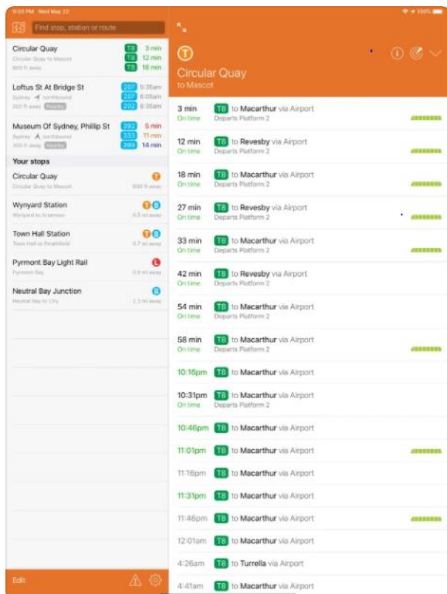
9:00 PM Wed May 22

100%

Find stop, station or route

Circular Quay
Circular Quay to Mascot
800 ft away
T8 3 min
T8 12 min
T8 18 min

Loftus St At Bridge St
Sydney northbound
320 ft away
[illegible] 5:36am
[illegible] 6:08am
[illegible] 6:38am

Museum Of Sydney, Phillip St
Sydney northbound
300 ft away
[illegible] 5 min
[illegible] 11 min
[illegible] 14 min

Your stops

Circular Quay
Circular Quay to Mascot
800 ft away

Wynyard Station
Wynyard to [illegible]
0.3 mi away

Town Hall Station
Town Hall to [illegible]
0.7 mi away

Pyrmont Bay Light Rail
Pyrmont Bay
0.9 mi away

Neutral Bay Junction
Neutral Bay to City
2.3 mi away

Edit

Circular Quay
to Mascot

3 min On time T8 to Macarthur via Airport Departs Platform 2
12 min On time T8 to Revesby via Airport Departs Platform 2
18 min On time T8 to Macarthur via Airport Departs Platform 2
27 min On time T8 to Revesby via Airport Departs Platform 2
33 min On time T8 to Macarthur via Airport Departs Platform 2
42 min On time T8 to Revesby via Airport Departs Platform 2
54 min On time T8 to Macarthur via Airport Departs Platform 2
58 min On time T8 to Macarthur via Airport Departs Platform 2
10:16pm T8 to Macarthur via Airport
10:31pm On time T8 to Macarthur via Airport Departs Platform 2
10:46pm T8 to Macarthur via Airport
11:01pm T8 to Macarthur via Airport
11:16pm T8 to Macarthur via Airport
11:31pm T8 to Macarthur via Airport
11:46pm T8 to Macarthur via Airport
12:01am T8 to Macarthur via Airport
4:26am T8 to Turrella via Airport
4:41am T8 to Macarthur via Airport